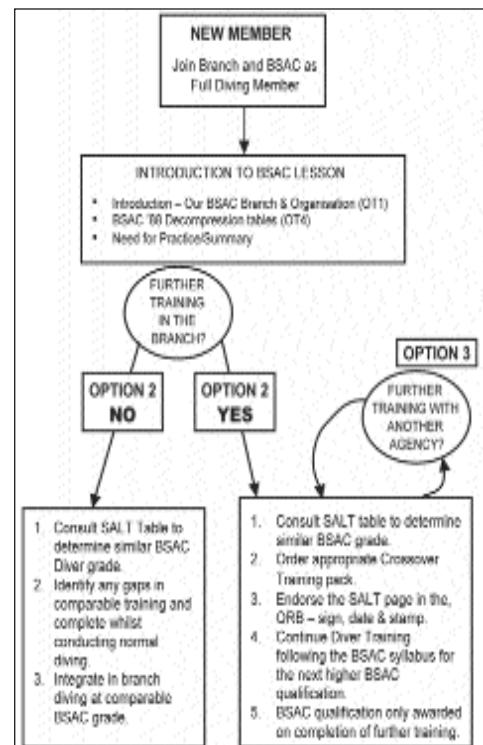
NEW MEMBER

Join Branch and BSAC as Full Diving Member

INTRODUCTION TO BSAC LESSON

- Introduction – Our BSAC Branch & Organisation (OT1)
- BSAC '88 Decompression tables (OT4)
- Need for Practice/Summary

FURTHER TRAINING IN THE BRANCH?

OPTION 2 NO

OPTION 2 YES

OPTION 3

FURTHER TRAINING WITH ANOTHER AGENCY?

1. Consult SALT Table to determine similar BSAC Diver grade.
2. Identify any gaps in comparable training and complete whilst conducting normal diving.
3. Integrate in branch diving at comparable BSAC grade.

1. Consult SALT table to determine similar BSAC grade.
2. Order appropriate Crossover Training pack.
3. Endorse the SALT page in the, QRB – sign, date & stamp.
4. Continue Diver Training following the BSAC syllabus for the next higher BSAC qualification.
5. BSAC qualification only awarded on completion of further training.